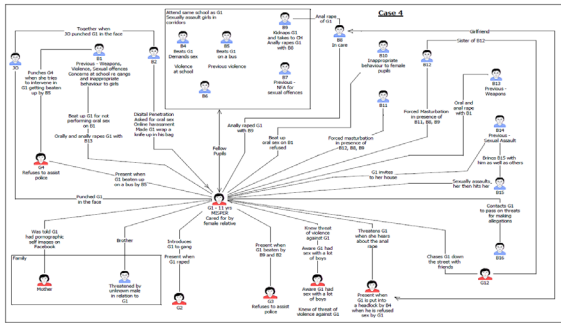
Case 4

Attend same school as G1
Sexually assault girls in corridors

B4
Beats G1
Demands sex

B5
Beats G1
On a bus

B7
Previous –
NFA for
sexual offences

B9
Kidnaps G1
and takes to B4
Anally rapes G1
with B8

Violence
at school

Previous violence

B6

Anal rape
of G1

B8
In care

B10
Inappropriate
behaviour to female
pupils

B11

B12

Girlfriend
Sister of B12

B13
Previous – Weapons

B14
Previous –
Sexual Assault

Oral and
anal rape
with B1

Forced Masturbation
in presence of
B11, B8, B9

Bribes B15 with
him as well as others

B15

G1 invites
to her house

Sexually assaults
her then hits her

G1 – 11 yrs
MISPER
Cared for by
female relative

Together when
30 punched G1 in the face

30

Punches G4
when she tries
to intervene in
G1 getting beaten
up by B5

B1
Previous – Weapons,
Violence, Sexual offences
Concerns at school re gangs
and inappropriate
behaviour to girls

Beat up G1 for
not performing oral sex
on B1
Orally and anally rapes G1 with
B15

B2

Digital Penetration
Asked for oral sex
Online harassment
Made G1 wrap a
knife up in her bag

Anally raped G1
with B9

Beat up
oral sex on B1
refused

Forced masturbation
in presence of
B12, B8, B9

G4
Refuses to assist
police

Present when
G1 beaten up
on a bus by B5

Fellow
Pupils

Punched G1
in the face

Was told G1
had pornographic
self images on
Facebook

Family

Mother

Brother

Threatened by
unknown male
in relation to
G1

Introduces
G1 to gang

G2

Present when
G1 raped

G3

Present when
G1 beaten by
B9 and B2

Refuses to assist
police

G5

Knew threat
of violence
against G1

Aware G1 had
sex with a lot
of boys

Knew of threat of
violence against G1

Threatens G1
when she hears
about the anal
rape

Present when
G1 is put into
a headlock by B4
when he is refused
sex by G1

G6

Chases G1 down
the street with
friends

G12

Coerces
G1 to pass on threats
for making
allegations

B16